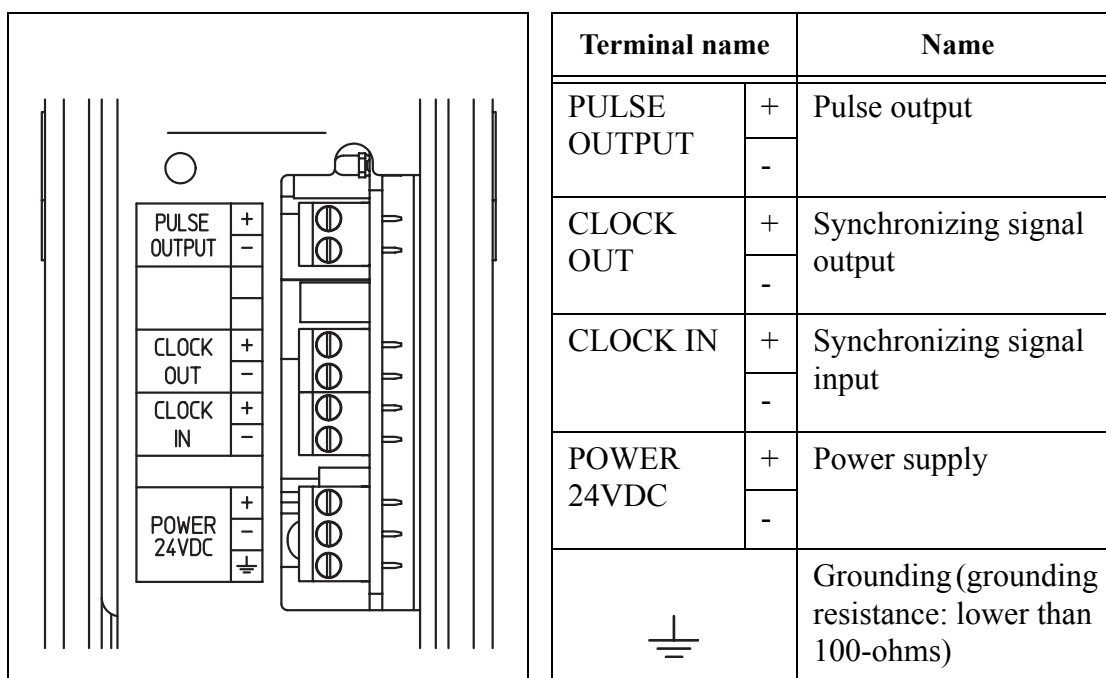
PULSE OUTPUT +
−

CLOCK OUT +
−
CLOCK IN +
−

POWER 24VDC +
−
⏚

| Terminal name | | Name |
|---|---|---|
| PULSE OUTPUT | + | Pulse output |
| | - | |
| CLOCK OUT | + | Synchronizing signal output |
| | - | |
| CLOCK IN | + | Synchronizing signal input |
| | - | |
| POWER 24VDC | + | Power supply |
| | - | |
| ⏚ | | Grounding (grounding resistance: lower than 100-ohms) |